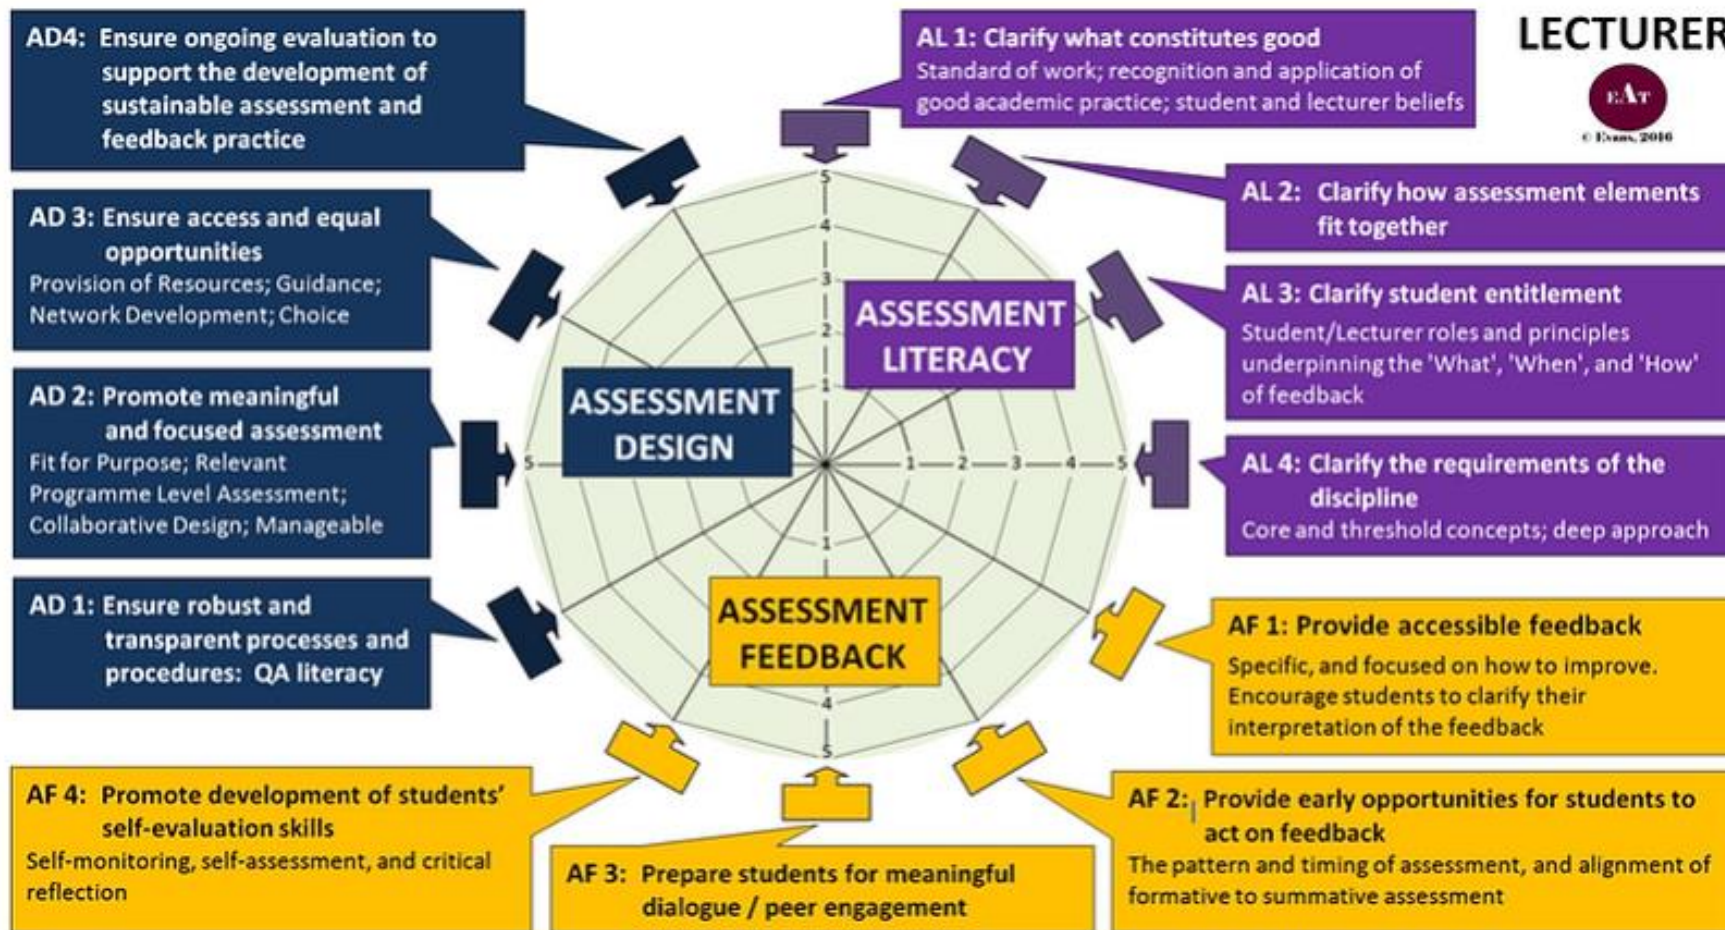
AD4: Ensure ongoing evaluation to support the development of sustainable assessment and feedback practice

AL 1: Clarify what constitutes good
Standard of work; recognition and application of good academic practice; student and lecturer beliefs

LECTURER

EAT
© Evans, 2016

AL 2: Clarify how assessment elements fit together

AD 3: Ensure access and equal opportunities
Provision of Resources; Guidance; Network Development; Choice

AL 3: Clarify student entitlement
Student/Lecturer roles and principles underpinning the 'What', 'When', and 'How' of feedback

ASSESSMENT LITERACY

AD 2: Promote meaningful and focused assessment
Fit for Purpose; Relevant Programme Level Assessment; Collaborative Design; Manageable

ASSESSMENT DESIGN

AL 4: Clarify the requirements of the discipline
Core and threshold concepts; deep approach

5 4 3 2 1 1 2 3 4 5 1 4 5 5

AD 1: Ensure robust and transparent processes and procedures: QA literacy

ASSESSMENT FEEDBACK

AF 1: Provide accessible feedback
Specific, and focused on how to improve. Encourage students to clarify their interpretation of the feedback

AF 4: Promote development of students' self-evaluation skills
Self-monitoring, self-assessment, and critical reflection

AF 3: Prepare students for meaningful dialogue / peer engagement

AF 2: Provide early opportunities for students to act on feedback
The pattern and timing of assessment, and alignment of formative to summative assessment